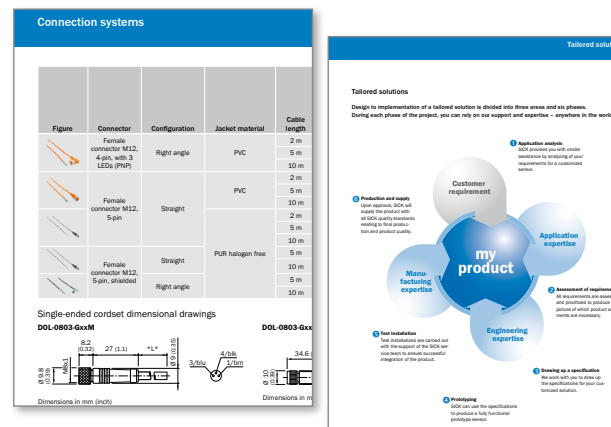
Connection systems

| Figure | Connector | Configuration | Jacket material | Cable length |
|---|---|---|---|---|
| | Female connector M12, 4-pin, with 3 LEDs (PNP) | Right angle | PVC | 2 m |
| | | | | 5 m |
| | | | | 10 m |
| | Female connector M12, 5-pin | Straight | PVC | 2 m |
| | | | | 5 m |
| | | | | 10 m |
| | | | PUR halogen free | 2 m |
| | | | | 5 m |
| | | | | 10 m |
| | Female connector M12, 5-pin, shielded | Straight | | 5 m |
| | | | | 10 m |
| | | Right angle | | 5 m |
| | | | | 10 m |

Single-ended cordset dimensional drawings

DOL-0803-GxxM

8.2 (0.32)
27 (1.1)
*L*
Ø 9 (0.35)
Ø 9.8 (0.39)
M8x1
3/blu
4/blk
1/brn

Dimensions in mm (inch)

DOL-0803-Gxx

34.6
Ø 10 (0.39)

Tailored solu

Tailored solutions

Design to implementation of a tailored solution is divided into three areas and six phases.
During each phase of the project, you can rely on our support and expertise – anywhere in the worl

Customer requirement

Application expertise

my product

Manufacturing expertise

Engineering expertise

1 Application analysis
SICK provides you with onsite assistance by analyzing of your requirements for a customized sensor.

2 Assessment of requireme
All requirements are asses and prioritized to produce picture of which product a ments are necessary.

3 Drawing up a specification
We work with you to draw up the specifications for your customized solution.

4 Prototyping
SICK can use the specifications to produce a fully functional prototype sensor.

5 Test installation
Test installations are carried out with the support of the SICK service team to ensure successful integration of the product.

6 Production and supply
Upon approval, SICK will supply the product with all SICK quality standards relating to final production and product quality.